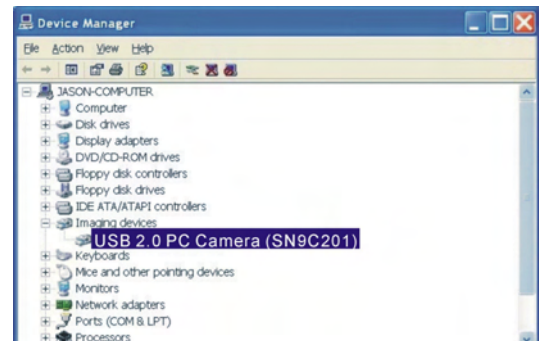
Device Manager

File Action View Help

JASON-COMPUTER
Computer
Disk drives
Display adapters
DVD/CD-ROM drives
Floppy disk controllers
Floppy disk drives
IDE ATA/ATAPI controllers
Imaging devices
USB 2.0 PC Camera (SN9C201)
Keyboards
Mice and other pointing devices
Monitors
Network adapters
Ports (COM & LPT)
Processors